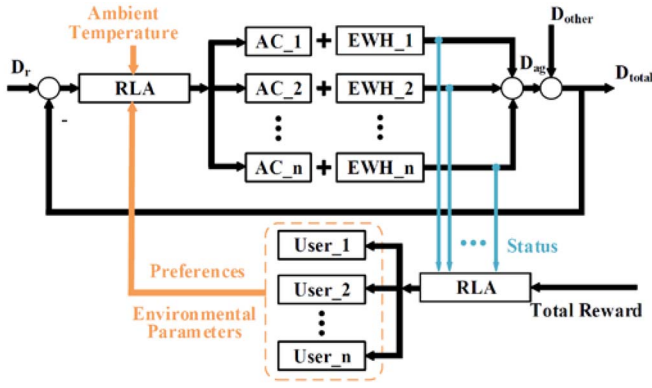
Ambient Temperature

$D_r$

RLA

-

AC_1 + EWH_1

AC_2 + EWH_2

AC_n + EWH_n

$D_{other}$

$D_{ag}$

$D_{total}$

Status

User_1

User_2

User_n

Preferences

Environmental Parameters

RLA

Total Reward